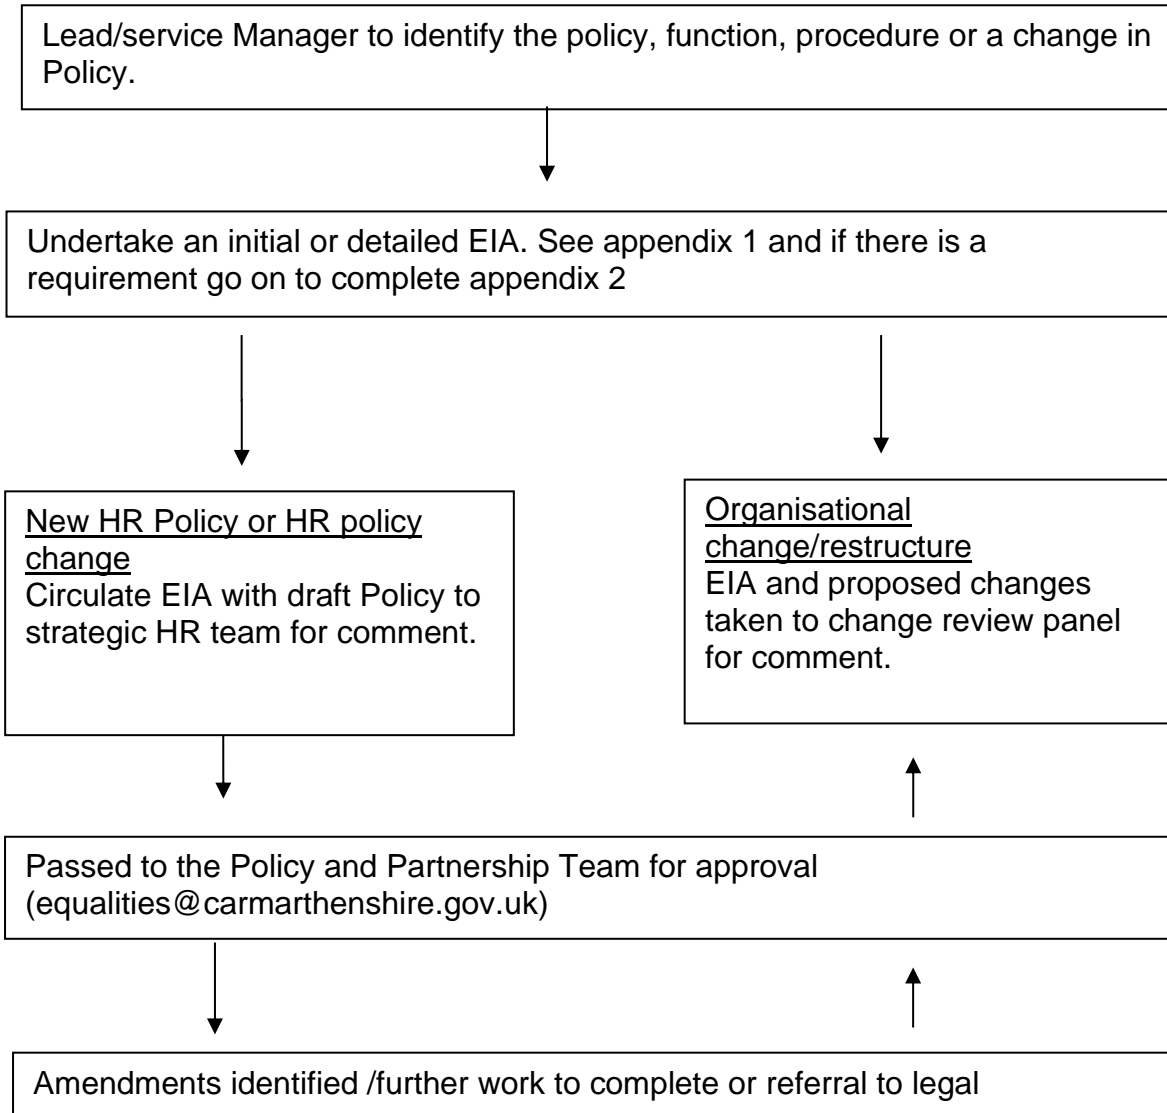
Lead/service Manager to identify the policy, function, procedure or a change in Policy.

Undertake an initial or detailed EIA. See appendix 1 and if there is a requirement go on to complete appendix 2

New HR Policy or HR policy change
Circulate EIA with draft Policy to strategic HR team for comment.

Organisational change/restructure
EIA and proposed changes taken to change review panel for comment.

Passed to the Policy and Partnership Team for approval (equalities@carmarthenshire.gov.uk)

Amendments identified /further work to complete or referral to legal